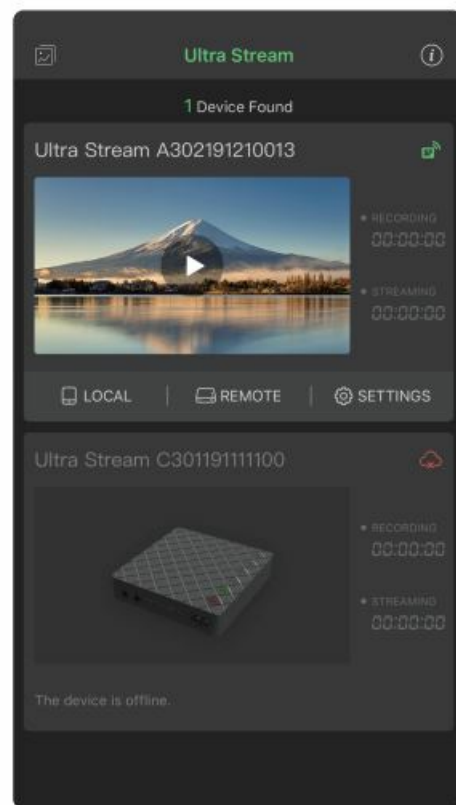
Ultra Stream

1 Device Found

Ultra Stream A302191210013

RECORDING
00:00:00

STREAMING
00:00:00

LOCAL | REMOTE | SETTINGS

Ultra Stream C301191111100

RECORDING
00:00:00

STREAMING
00:00:00

The device is offline.